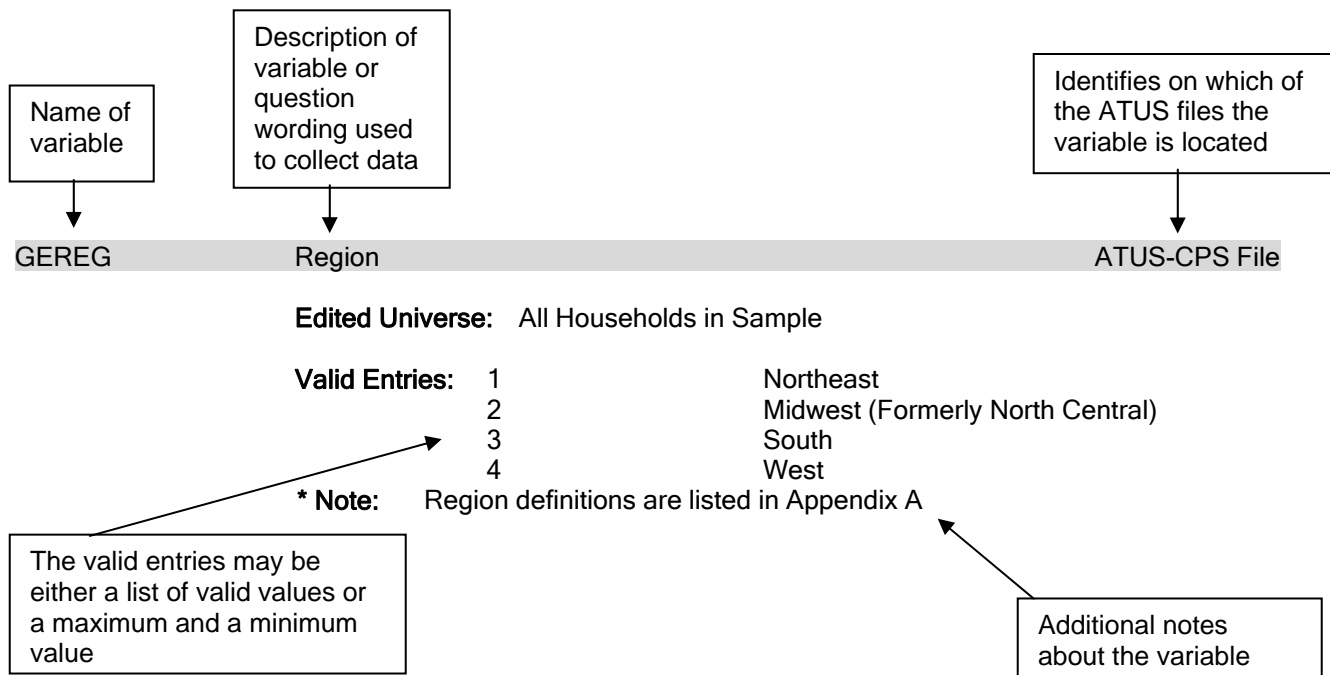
Name of variable

Description of variable or question wording used to collect data

Identifies on which of the ATUS files the variable is located

GEREG Region ATUS-CPS File

Edited Universe: All Households in Sample

Valid Entries:
1 Northeast
2 Midwest (Formerly North Central)
3 South
4 West

* Note: Region definitions are listed in Appendix A

The valid entries may be either a list of valid values or a maximum and a minimum value

Additional notes about the variable